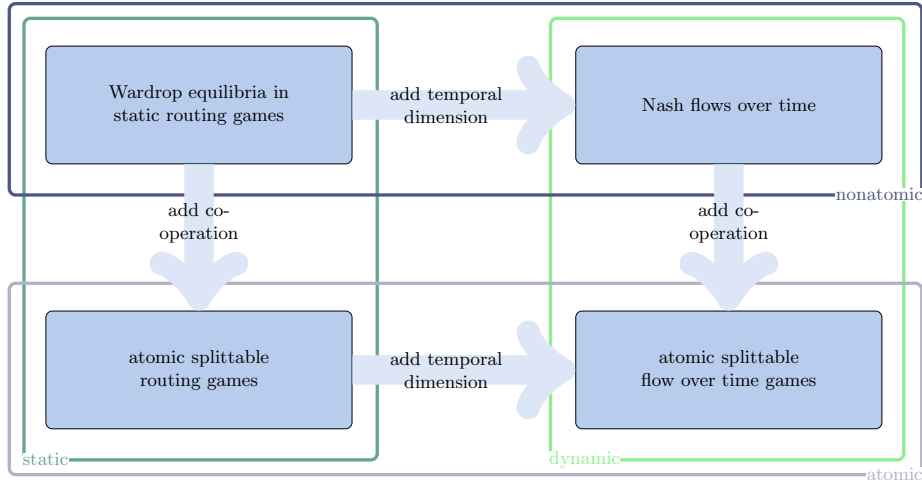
Wardrop equilibria in static routing games

add temporal dimension

Nash flows over time

nonatomic

add co-operation

add co-operation

atomic splittable routing games

add temporal dimension

atomic splittable flow over time games

static

dynamic

atomic